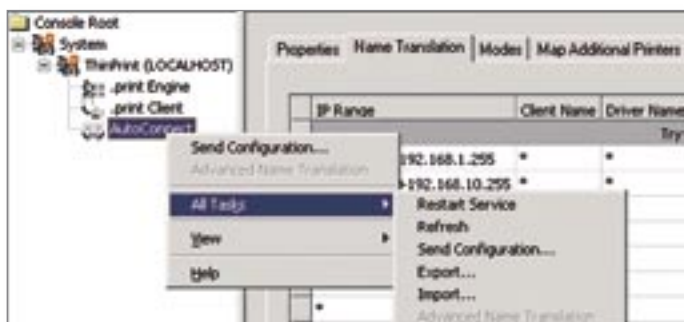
Console Root
System
ThinPrint (LOCALHOST)
.print Engine
.print Client
AutoConnect

Properties
Name Translation
Modes
Map Additional Printers

IP Range
Client Name
Driver Name
Try

192.168.1.255
*
*
192.168.10.255
*
*
*

Send Configuration...
Advanced Name Translation
All Tasks
View
Help

Restart Service
Refresh
Send Configuration...
Export...
Import...
Advanced Name Translation